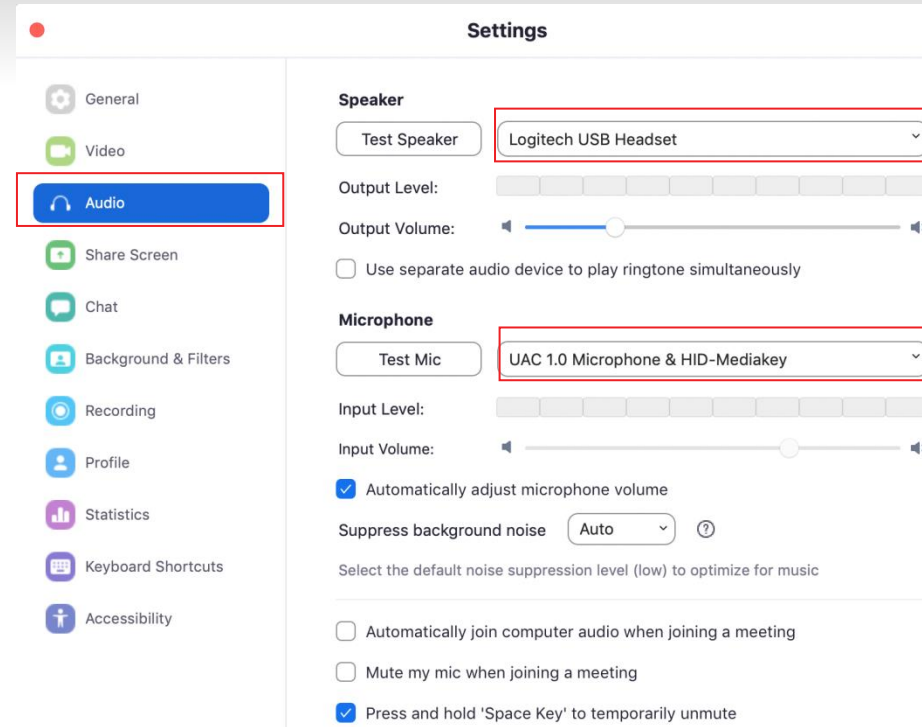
Settings

General

Video

Audio

Share Screen

Chat

Background & Filters

Recording

Profile

Statistics

Keyboard Shortcuts

Accessibility

Speaker

Test Speaker

Logitech USB Headset

Output Level:

Output Volume:

Use separate audio device to play ringtone simultaneously

Microphone

Test Mic

UAC 1.0 Microphone & HID-Mediakey

Input Level:

Input Volume:

Automatically adjust microphone volume

Suppress background noise

Auto

Select the default noise suppression level (low) to optimize for music

Automatically join computer audio when joining a meeting

Mute my mic when joining a meeting

Press and hold 'Space Key' to temporarily unmute